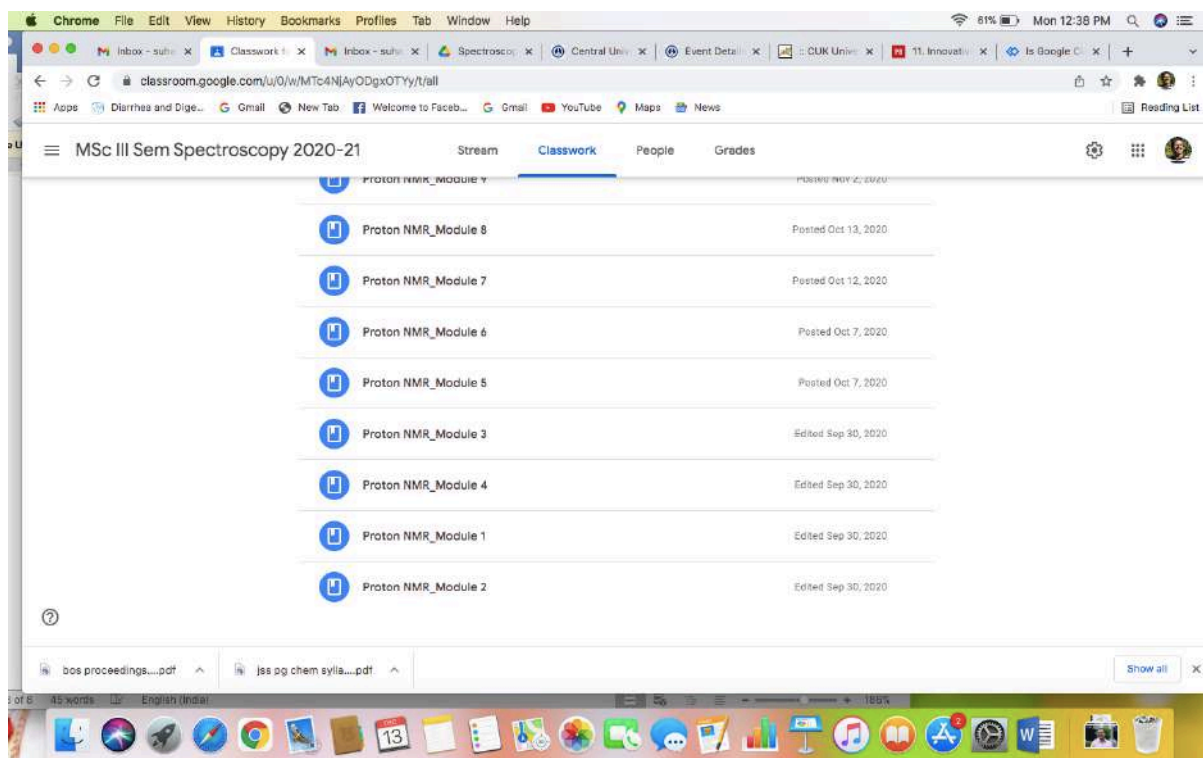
Chrome File Edit View History Bookmarks Profiles Tab Window Help
61% Mon 12:38 PM

Inbox - suhe × | Classwork f × | Inbox - suhe × | Spectroscop × | Central Univ × | Event Detai × | :: CUK Univ × | 11. Innovativ × | Is Google C × | +

classroom.google.com/u/0/w/MTc4NjAyODgxOTYy/t/all

Apps | Diarrhea and Dige... | Gmail | New Tab | Welcome to Faceb... | Gmail | YouTube | Maps | News | Reading List

MSc III Sem Spectroscopy 2020-21 | Stream | Classwork | People | Grades

Proton NMR_Module 9 | Posted Nov 2, 2020
Proton NMR_Module 8 | Posted Oct 13, 2020
Proton NMR_Module 7 | Posted Oct 12, 2020
Proton NMR_Module 6 | Posted Oct 7, 2020
Proton NMR_Module 5 | Posted Oct 7, 2020
Proton NMR_Module 3 | Edited Sep 30, 2020
Proton NMR_Module 4 | Edited Sep 30, 2020
Proton NMR_Module 1 | Edited Sep 30, 2020
Proton NMR_Module 2 | Edited Sep 30, 2020

?

bos proceedings....pdf | jss pg chem sylla....pdf | Show all

3 of 6 45 words English (India) 186%

13